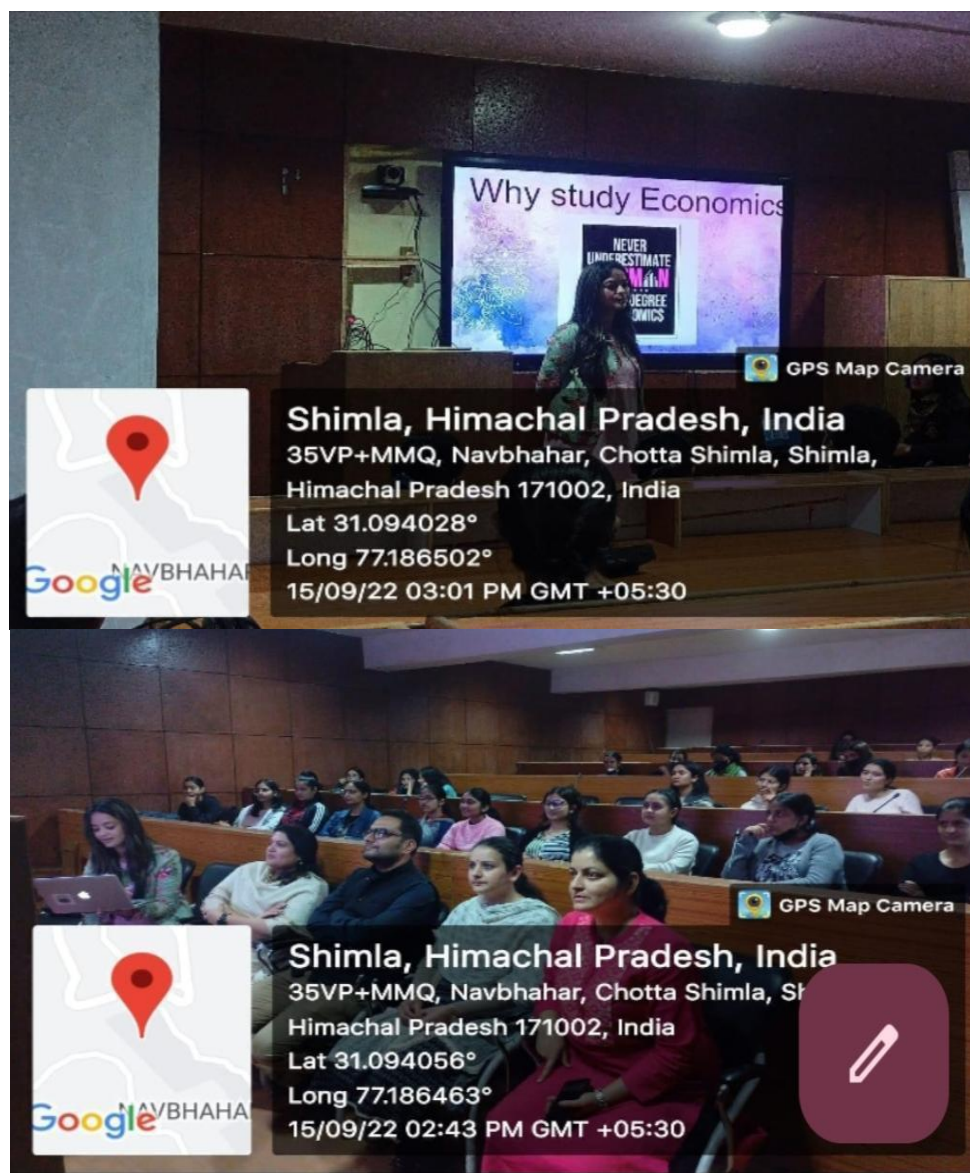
Why study Economics

NEVER UNDERESTIMATE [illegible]MAN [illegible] DEGREE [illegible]OMICS

GPS Map Camera

Google NAVBHAHAR

Shimla, Himachal Pradesh, India
35VP+MMQ, Navbhahar, Chotta Shimla, Shimla, Himachal Pradesh 171002, India
Lat 31.094028°
Long 77.186502°
15/09/22 03:01 PM GMT +05:30

GPS Map Camera

Google NAVBHAHA

Shimla, Himachal Pradesh, India
35VP+MMQ, Navbhahar, Chotta Shimla, Sh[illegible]
Himachal Pradesh 171002, India
Lat 31.094056°
Long 77.186463°
15/09/22 02:43 PM GMT +05:30